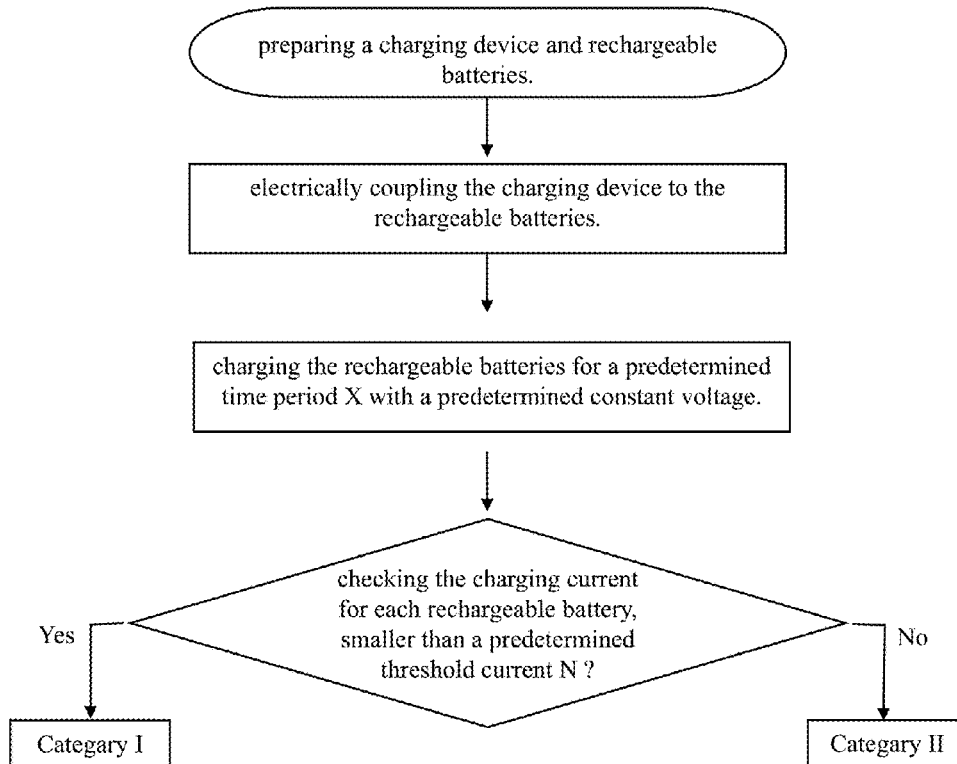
preparing a charging device and rechargeable batteries.

electrically coupling the charging device to the rechargeable batteries.

charging the rechargeable batteries for a predetermined time period X with a predetermined constant voltage.

checking the charging current for each rechargeable battery, smaller than a predetermined threshold current N ?

Yes

No

Categary I

Categary II